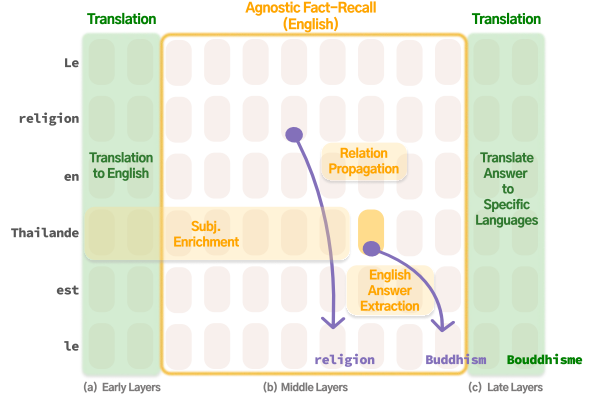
Translation

Agnostic Fact-Recall
(English)

Translation

Le

religion

en

Thailande

est

le

Translation to English

Relation Propagation

Subj. Enrichment

English Answer Extraction

Translate Answer to Specific Languages

religion

Buddhism

Bouddhisme

(a) Early Layers

(b) Middle Layers

(c) Late Layers